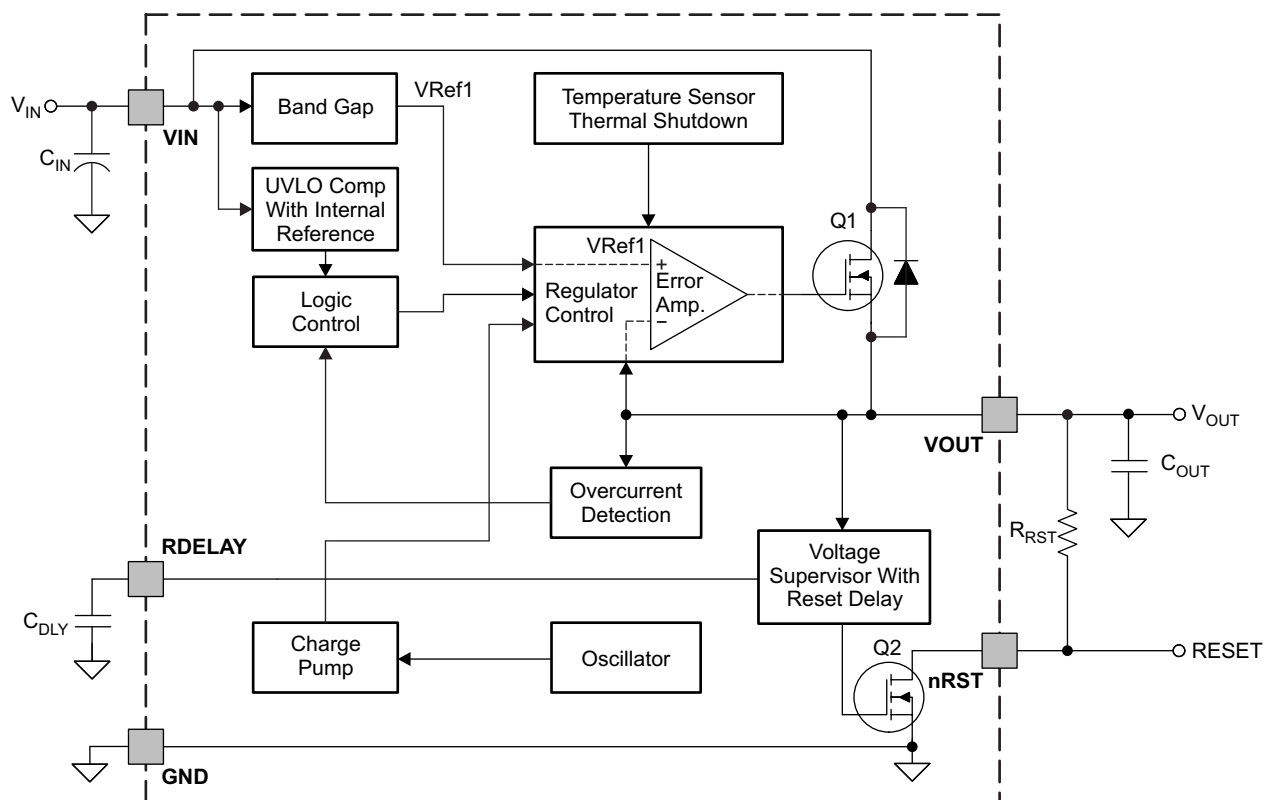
$V_{IN}$
VIN
$C_{IN}$
Band Gap
VRef1
Temperature Sensor Thermal Shutdown
UVLO Comp With Internal Reference
Logic Control
VRef1
+
Error Amp.
−
Regulator Control
Q1
VOUT
$V_{OUT}$
$C_{OUT}$
Overcurrent Detection
RDELAY
$C_{DLY}$
Voltage Supervisor With Reset Delay
$R_{RST}$
Charge Pump
Oscillator
Q2
nRST
RESET
GND